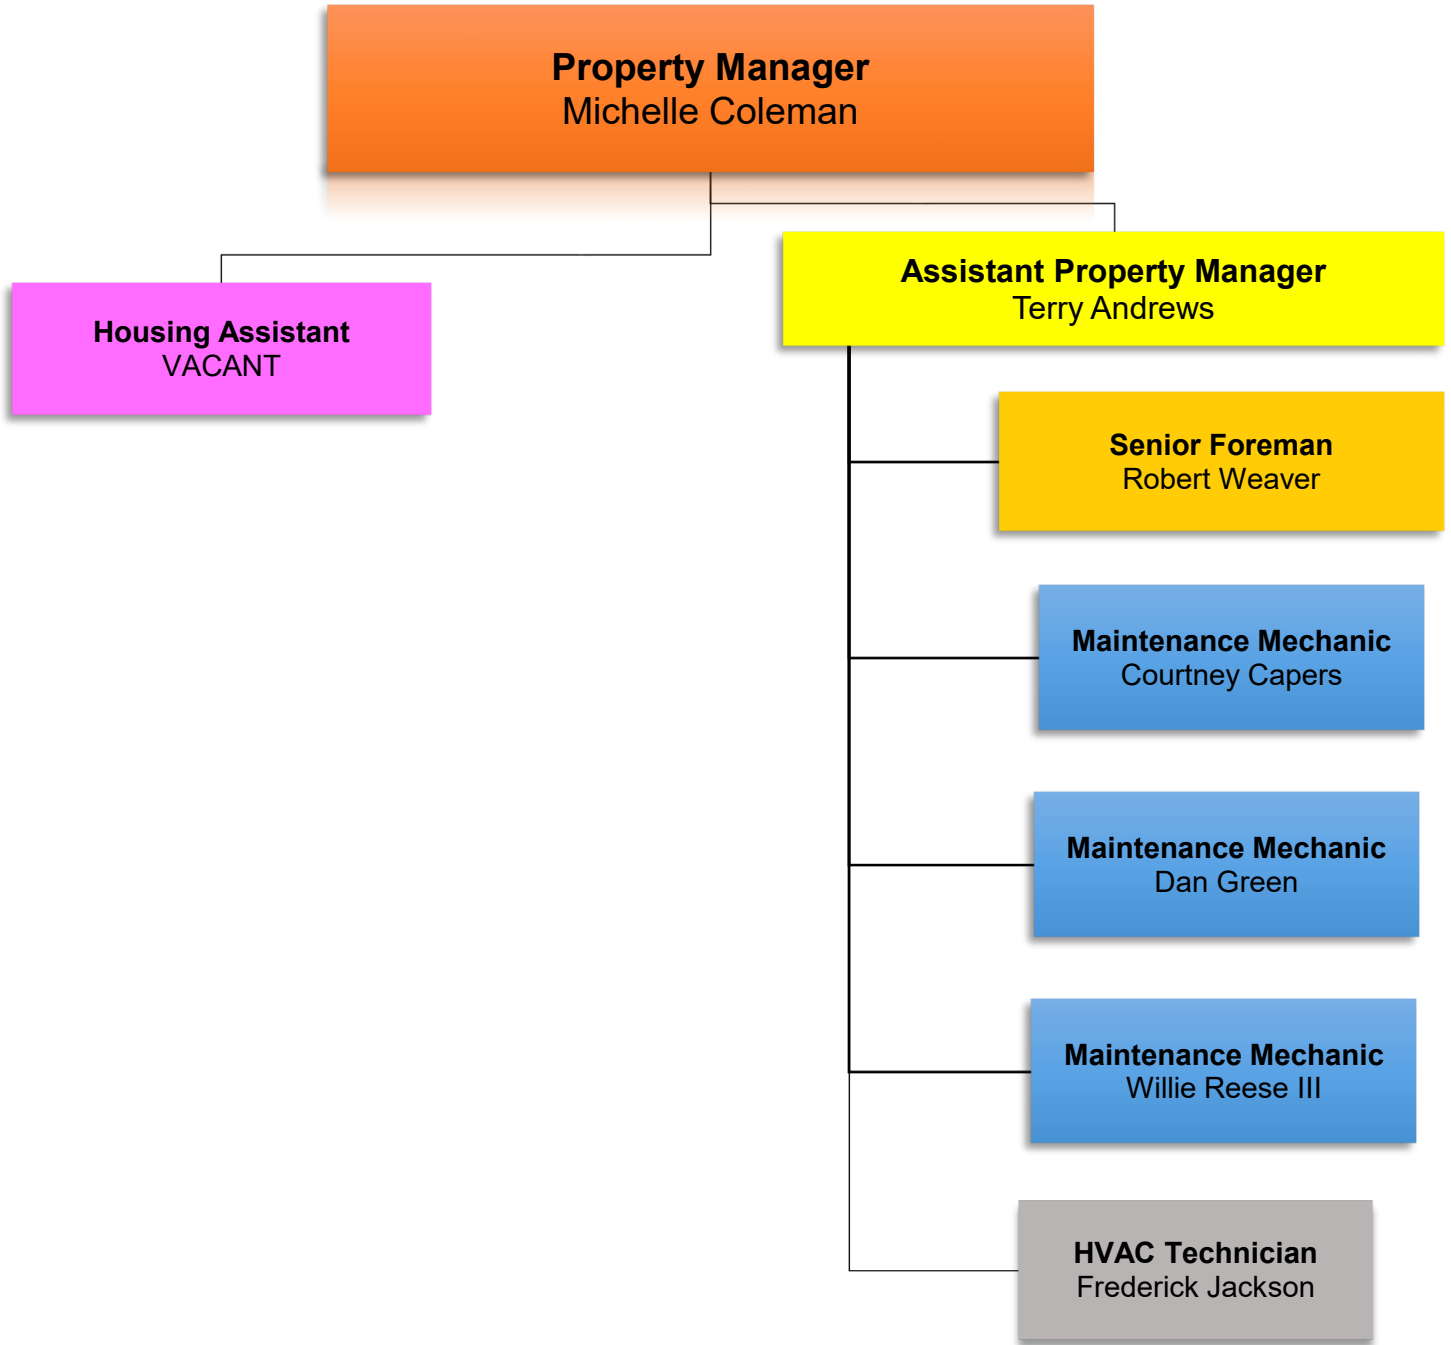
Property Manager
Michelle Coleman

Housing Assistant
VACANT

Assistant Property Manager
Terry Andrews

Senior Foreman
Robert Weaver

Maintenance Mechanic
Courtney Capers

Maintenance Mechanic
Dan Green

Maintenance Mechanic
Willie Reese III

HVAC Technician
Frederick Jackson